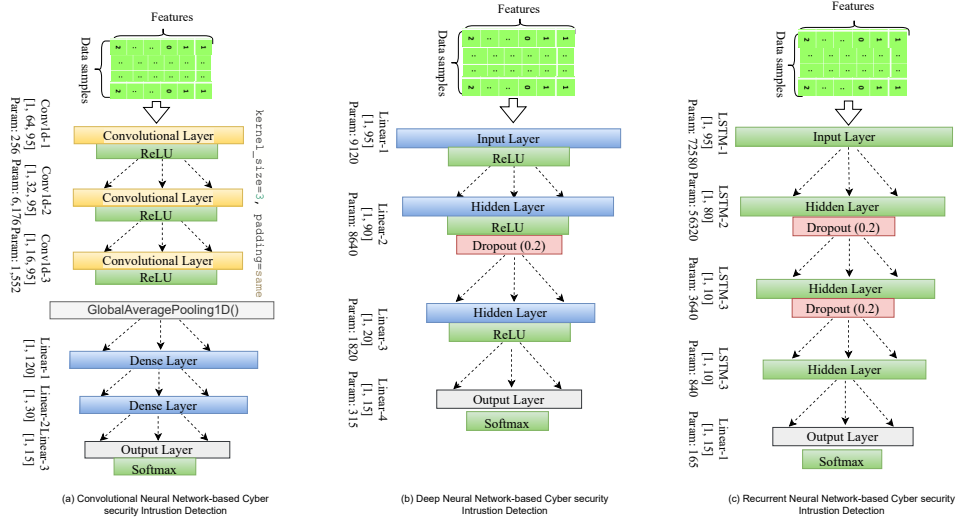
Features

Data samples

| 2 | .. | .. | 0 | 1 | 1 |
|---|---|---|---|---|---|
| .. | .. | .. | .. | .. | .. |
| .. | .. | .. | .. | .. | .. |
| 2 | .. | .. | 0 | 1 | 1 |

Conv1d-1 [1, 64, 95] Param: 256
Conv1d-2 [1, 32, 95] Param: 6,176
Conv1d-3 [1, 16, 95] Param: 1,552

kernel_size=3, padding=same

Convolutional Layer
ReLU
Convolutional Layer
ReLU
Convolutional Layer
ReLU
GlobalAveragePooling1D()
Linear-1 [1, 120]
Linear-2 [1, 30]
Linear-3 [1, 15]
Dense Layer
Dense Layer
Output Layer
Softmax

(a) Convolutional Neural Network-based Cyber security Intrustion Detection

Features

Data samples

| 2 | .. | .. | 0 | 1 | 1 |
|---|---|---|---|---|---|
| .. | .. | .. | .. | .. | .. |
| .. | .. | .. | .. | .. | .. |
| 2 | .. | .. | 0 | 1 | 1 |

Linear-1 [1, 95] Param: 9120
Linear-2 [1, 90] Param: 8640
Linear-3 [1, 20] Param: 1820
Linear-4 [1, 15] Param: 315

Input Layer
ReLU
Hidden Layer
ReLU
Dropout (0.2)
Hidden Layer
ReLU
Output Layer
Softmax

(b) Deep Neural Network-based Cyber security Intrustion Detection

Features

Data samples

| 2 | .. | .. | 0 | 1 | 1 |
|---|---|---|---|---|---|
| .. | .. | .. | .. | .. | .. |
| .. | .. | .. | .. | .. | .. |
| 2 | .. | .. | 0 | 1 | 1 |

LSTM-1 [1, 95] Param: 72580
LSTM-2 [1, 80] Param: 56320
LSTM-3 [1, 10] Param: 3640
LSTM-3 [1, 10] Param: 840
Linear-1 [1, 15] Param: 165

Input Layer
Hidden Layer
Dropout (0.2)
Hidden Layer
Dropout (0.2)
Hidden Layer
Output Layer
Softmax

(c) Recurrent Neural Network-based Cyber security Intrustion Detection